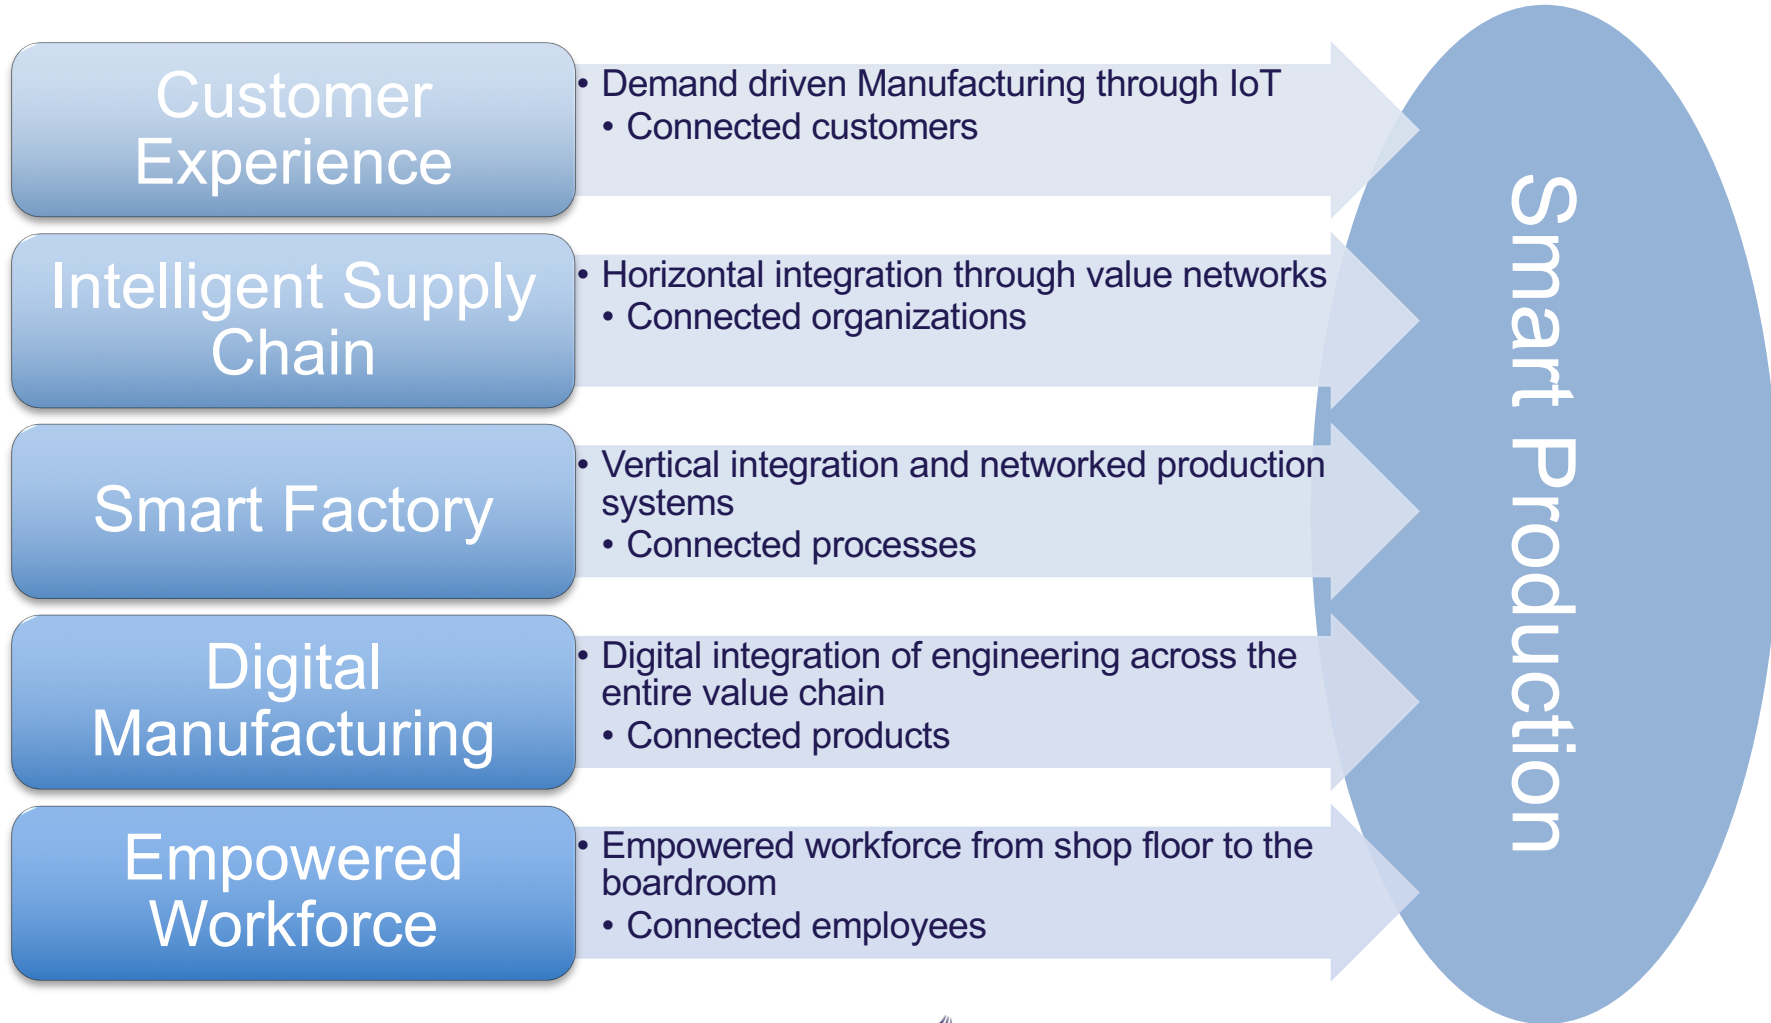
Customer Experience

• Demand driven Manufacturing through IoT
• Connected customers

Intelligent Supply Chain

• Horizontal integration through value networks
• Connected organizations

Smart Factory

• Vertical integration and networked production systems
• Connected processes

Digital Manufacturing

• Digital integration of engineering across the entire value chain
• Connected products

Empowered Workforce

• Empowered workforce from shop floor to the boardroom
• Connected employees

Smart Production